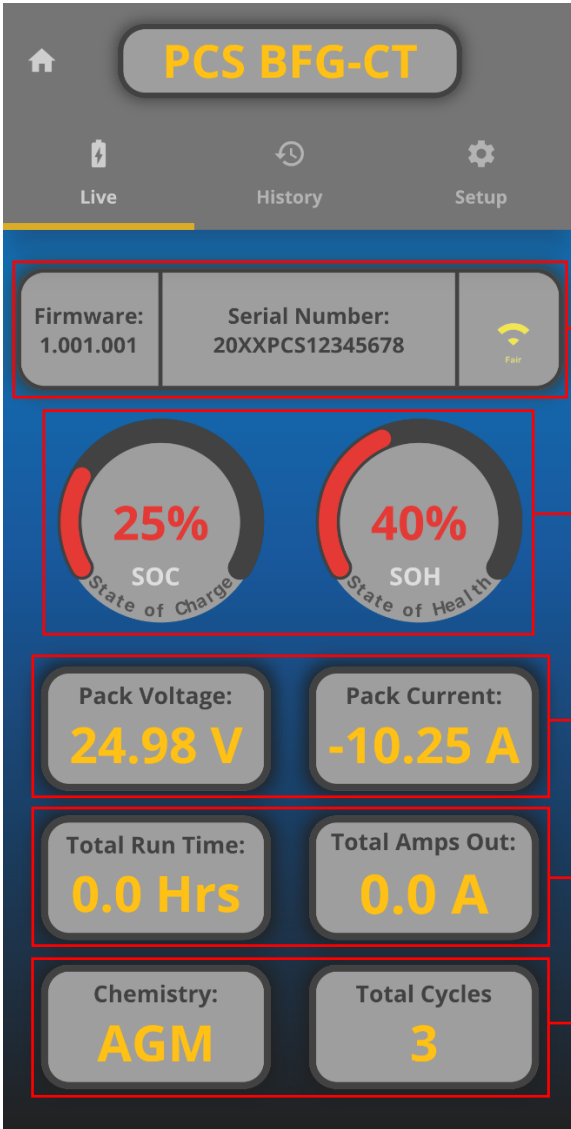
PCS BFG-CT

Live

History

Setup

Firmware:
1.001.001

Serial Number:
20XXPCS12345678

Fair

25%
SOC
State of Charge

40%
SOH
State of Health

Pack Voltage:
24.98 V

Pack Current:
-10.25 A

Total Run Time:
0.0 Hrs

Total Amps Out:
0.0 A

Chemistry:
AGM

Total Cycles
3